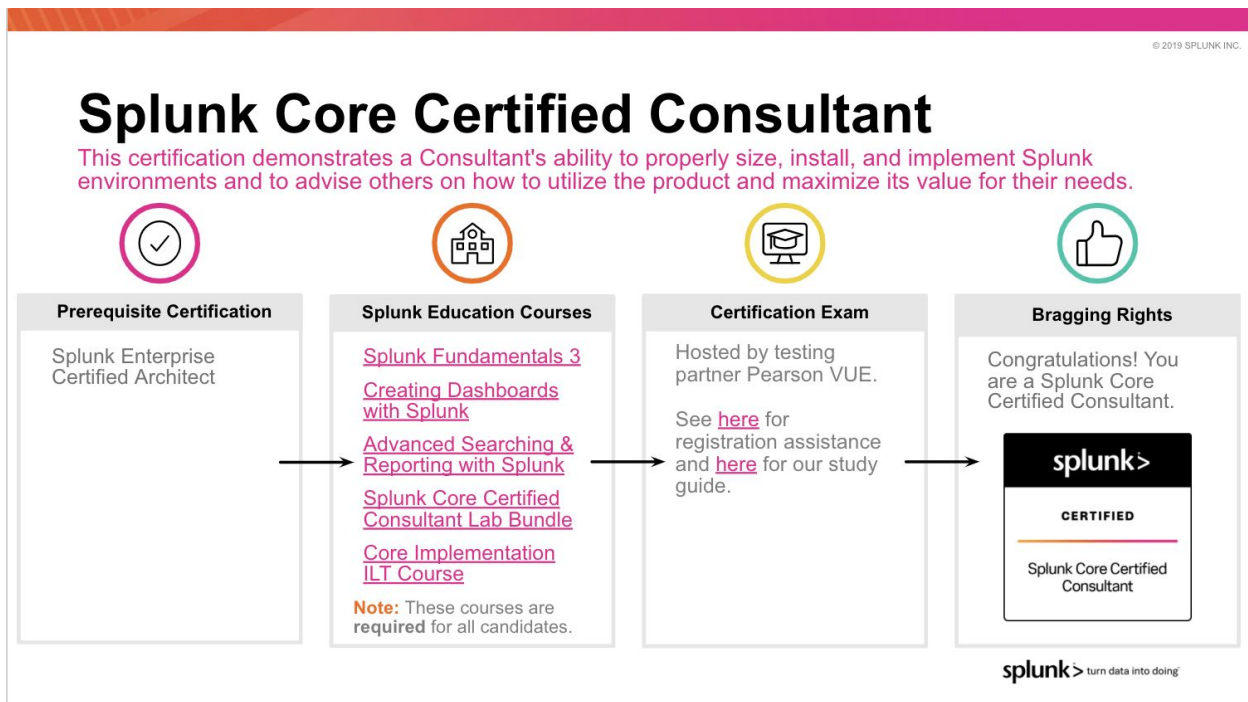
© 2019 SPLUNK INC.

# Splunk Core Certified Consultant

This certification demonstrates a Consultant's ability to properly size, install, and implement Splunk environments and to advise others on how to utilize the product and maximize its value for their needs.

Prerequisite Certification

Splunk Enterprise Certified Architect

Splunk Education Courses

Splunk Fundamentals 3

Creating Dashboards with Splunk

Advanced Searching & Reporting with Splunk

Splunk Core Certified Consultant Lab Bundle

Core Implementation ILT Course

Note: These courses are required for all candidates.

Certification Exam

Hosted by testing partner Pearson VUE.

See here for registration assistance and here for our study guide.

Bragging Rights

Congratulations! You are a Splunk Core Certified Consultant.

splunk>

CERTIFIED

Splunk Core Certified Consultant

splunk> turn data into doing